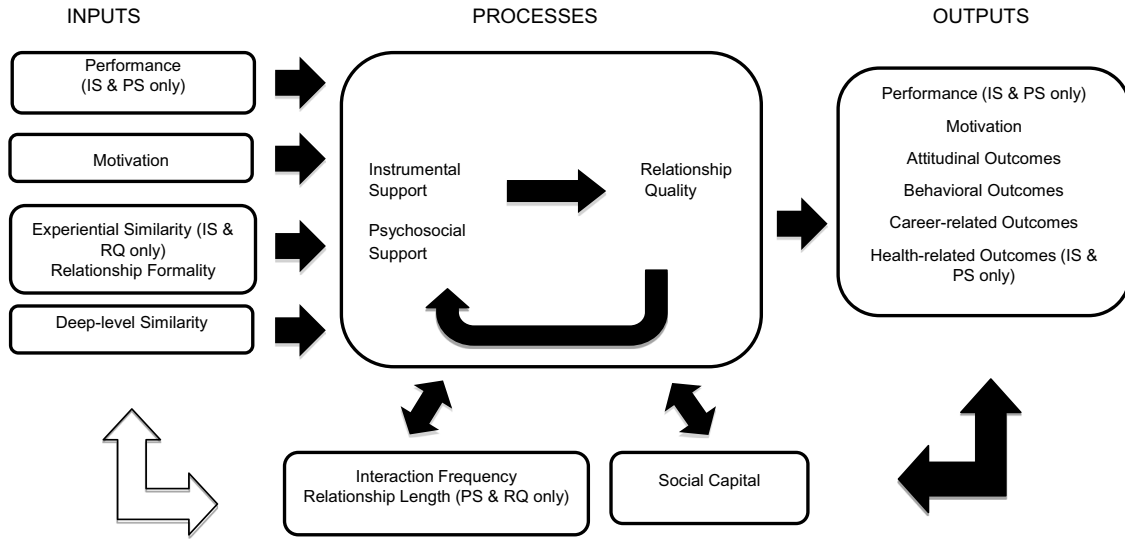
INPUTS

PROCESSES

OUTPUTS

Performance (IS & PS only)

Motivation

Experiential Similarity (IS & RQ only)
Relationship Formality

Deep-level Similarity

Instrumental Support

Psychosocial Support

Relationship Quality

Performance (IS & PS only)
Motivation
Attitudinal Outcomes
Behavioral Outcomes
Career-related Outcomes
Health-related Outcomes (IS & PS only)

Interaction Frequency
Relationship Length (PS & RQ only)

Social Capital